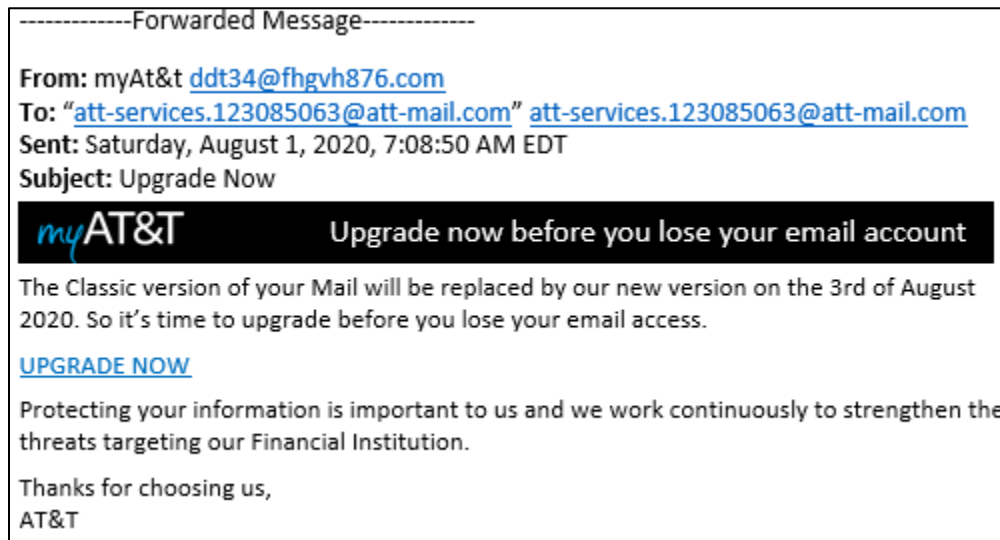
-------------Forwarded Message-------------

From: myAt&t ddt34@fhgvh876.com
To: "att-services.123085063@att-mail.com" att-services.123085063@att-mail.com
Sent: Saturday, August 1, 2020, 7:08:50 AM EDT
Subject: Upgrade Now

myAT&T Upgrade now before you lose your email account

The Classic version of your Mail will be replaced by our new version on the 3rd of August 2020. So it's time to upgrade before you lose your email access.

UPGRADE NOW

Protecting your information is important to us and we work continuously to strengthen the threats targeting our Financial Institution.

Thanks for choosing us,
AT&T